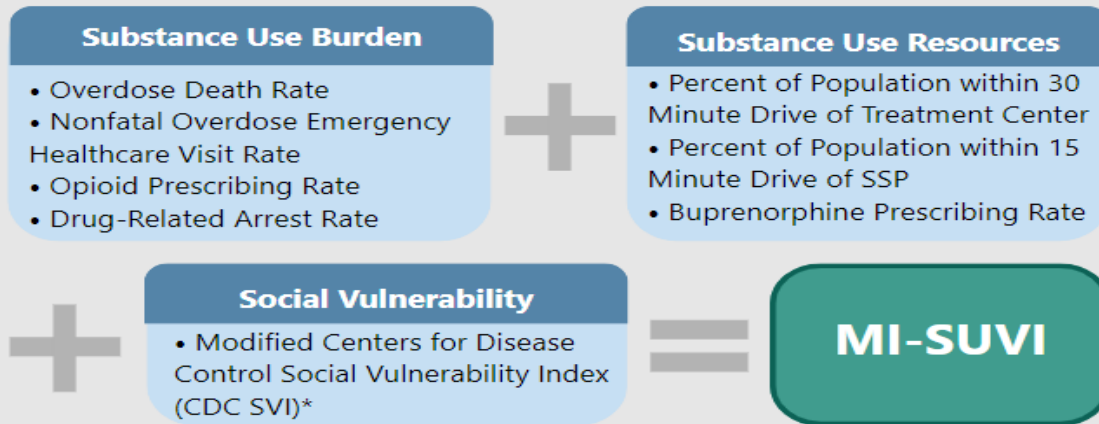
Substance Use Burden

• Overdose Death Rate
• Nonfatal Overdose Emergency Healthcare Visit Rate
• Opioid Prescribing Rate
• Drug-Related Arrest Rate

Substance Use Resources

• Percent of Population within 30 Minute Drive of Treatment Center
• Percent of Population within 15 Minute Drive of SSP
• Buprenorphine Prescribing Rate

Social Vulnerability

• Modified Centers for Disease Control Social Vulnerability Index (CDC SVI)*

MI-SUVI